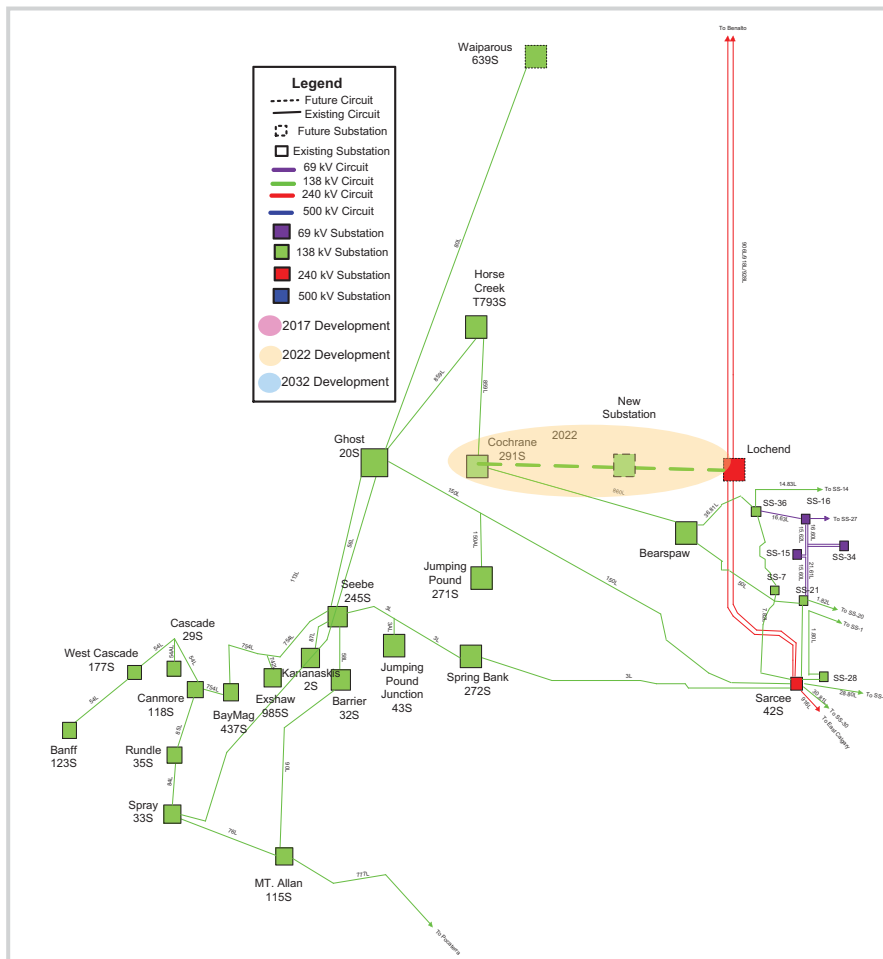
Legend
Future Circuit
Existing Circuit
Future Substation
Existing Substation
69 kV Circuit
138 kV Circuit
240 kV Circuit
500 kV Circuit
69 kV Substation
138 kV Substation
240 kV Substation
500 kV Substation
2017 Development
2022 Development
2032 Development

To Benalto
Waiparous
639S
Horse Creek
T793S
New Substation
2022
Cochrane
291S
Lochend
Ghost
20S
Bearspaw
Jumping Pound
271S
Seebe
245S
Cascade
29S
West Cascade
177S
Canmore
118S
BayMag
437S
Exshaw
985S
Kananaskis
2S
Barrier
32S
Jumping Pound Junction
43S
Spring Bank
272S
Sarcee
42S
Banff
123S
Rundle
35S
Spray
33S
MT. Allan
115S
SS-36
SS-16
SS-15
SS-34
SS-7
SS-21
SS-28
14.83L
To SS-14
To SS-27
To SS-20
To SS-1
To SS-
To SS-30
To East Calgary
To Pocaterra